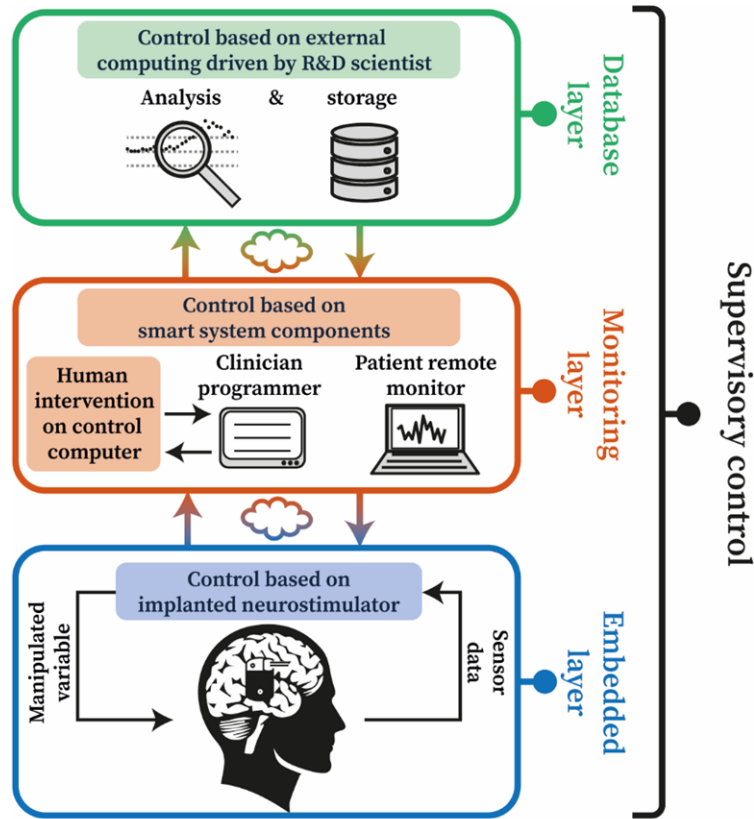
Control based on external computing driven by R&D scientist

Analysis & storage

Database layer

Control based on smart system components

Human intervention on control computer

Clinician programmer

Patient remote monitor

Monitoring layer

Control based on implanted neurostimulator

Manipulated variable

Sensor data

Embedded layer

Supervisory control